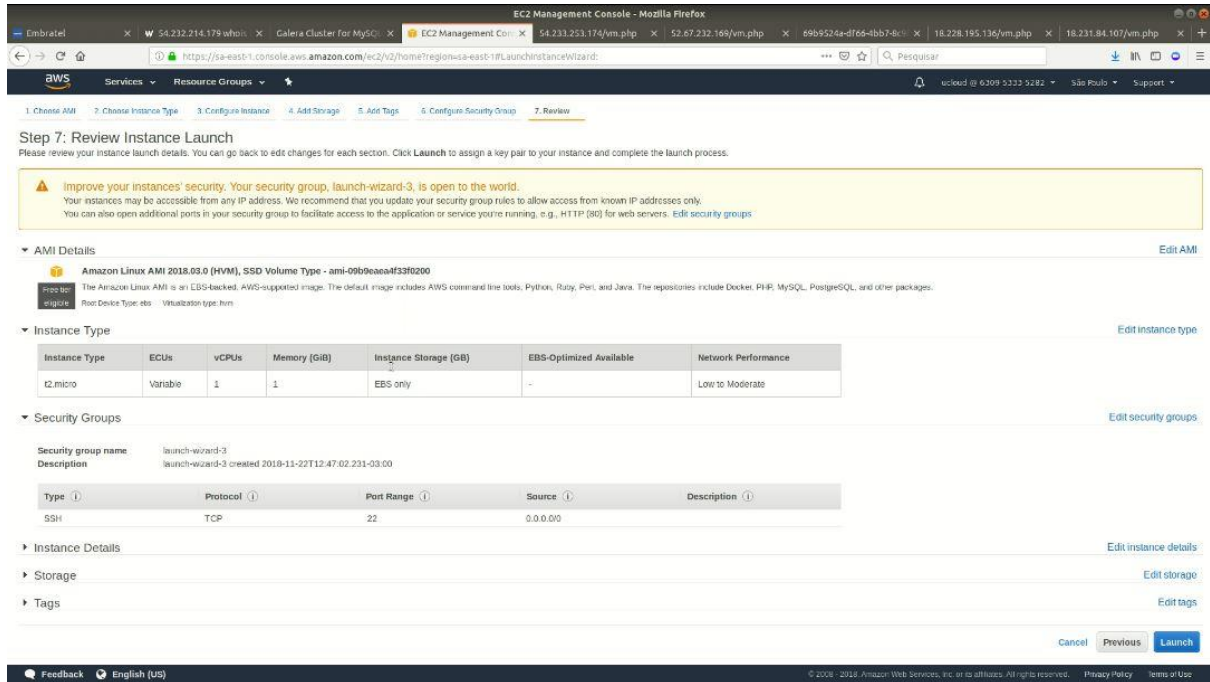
EC2 Management Console - Mozilla Firefox

Embratel | 54.232.214.179 whois | Galera Cluster for MySQL | EC2 Management Con | 54.233.253.174/vm.php | 52.67.232.169/vm.php | 69b9524a-df66-4bb7-8c | 18.228.195.136/vm.php | 18.231.84.107/vm.php

https://sa-east-1.console.aws.amazon.com/ec2/v2/home?region=sa-east-1#LaunchInstanceWizard:

Pesquisar

aws Services Resource Groups

ucloud @ 6309 5333 5282 São Paulo Support

1. Choose AMI 2. Choose Instance Type 3. Configure Instance 4. Add Storage 5. Add Tags 6. Configure Security Group 7. Review

Step 7: Review Instance Launch

Please review your instance launch details. You can go back to edit changes for each section. Click Launch to assign a key pair to your instance and complete the launch process.

Improve your instances' security. Your security group, launch-wizard-3, is open to the world.
Your instances may be accessible from any IP address. We recommend that you update your security group rules to allow access from known IP addresses only.
You can also open additional ports in your security group to facilitate access to the application or service you're running, e.g., HTTP (80) for web servers. Edit security groups

AMI Details Edit AMI

Amazon Linux AMI 2018.03.0 (HVM), SSD Volume Type - ami-09b9eaea4f33f0200

Free tier eligible The Amazon Linux AMI is an EBS-backed, AWS-supported image. The default image includes AWS command line tools, Python, Ruby, Perl, and Java. The repositories include Docker, PHP, MySQL, PostgreSQL, and other packages.

Root Device Type: ebs Virtualization type: hvm

Instance Type Edit instance type

| Instance Type | ECUs | vCPUs | Memory (GiB) | Instance Storage (GB) | EBS-Optimized Available | Network Performance |
|---|---|---|---|---|---|---|
| t2.micro | Variable | 1 | 1 | EBS only | - | Low to Moderate |

Security Groups Edit security groups

Security group name launch-wizard-3
Description launch-wizard-3 created 2018-11-22T12:47:02.231-03:00

| Type | Protocol | Port Range | Source | Description |
|---|---|---|---|---|
| SSH | TCP | 22 | 0.0.0.0/0 | |

Instance Details Edit instance details

Storage Edit storage

Tags Edit tags

Cancel Previous Launch

Feedback English (US)

© 2008 - 2018, Amazon Web Services, Inc. or its affiliates. All rights reserved. Privacy Policy Terms of Use